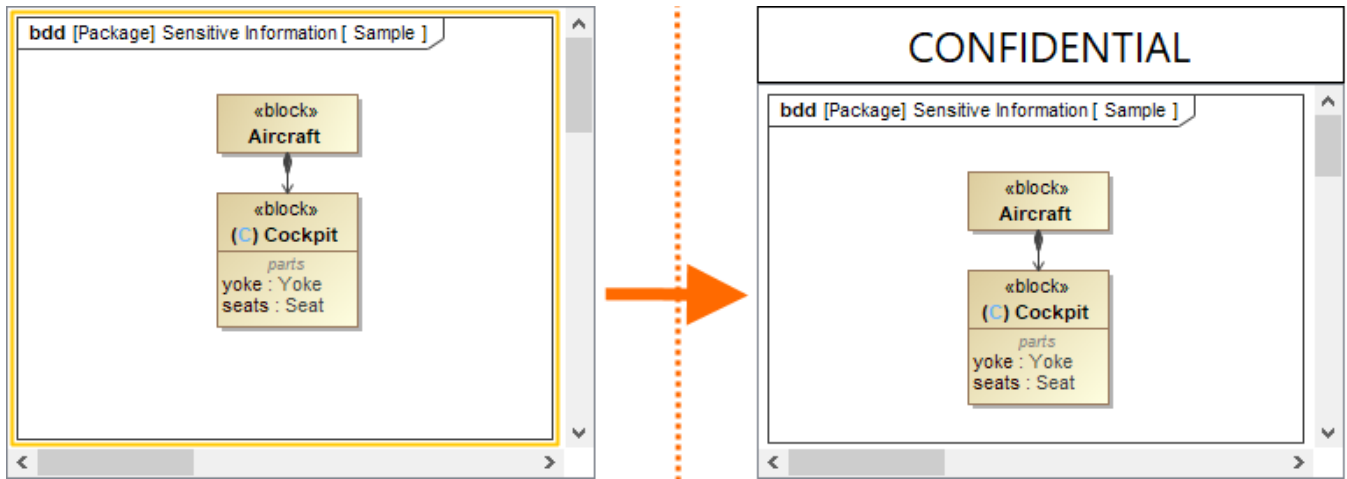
bdd [Package] Sensitive Information [ Sample ]

«block»
Aircraft

«block»
(C) Cockpit
parts
yoke : Yoke
seats : Seat

CONFIDENTIAL

bdd [Package] Sensitive Information [ Sample ]

«block»
Aircraft

«block»
(C) Cockpit
parts
yoke : Yoke
seats : Seat